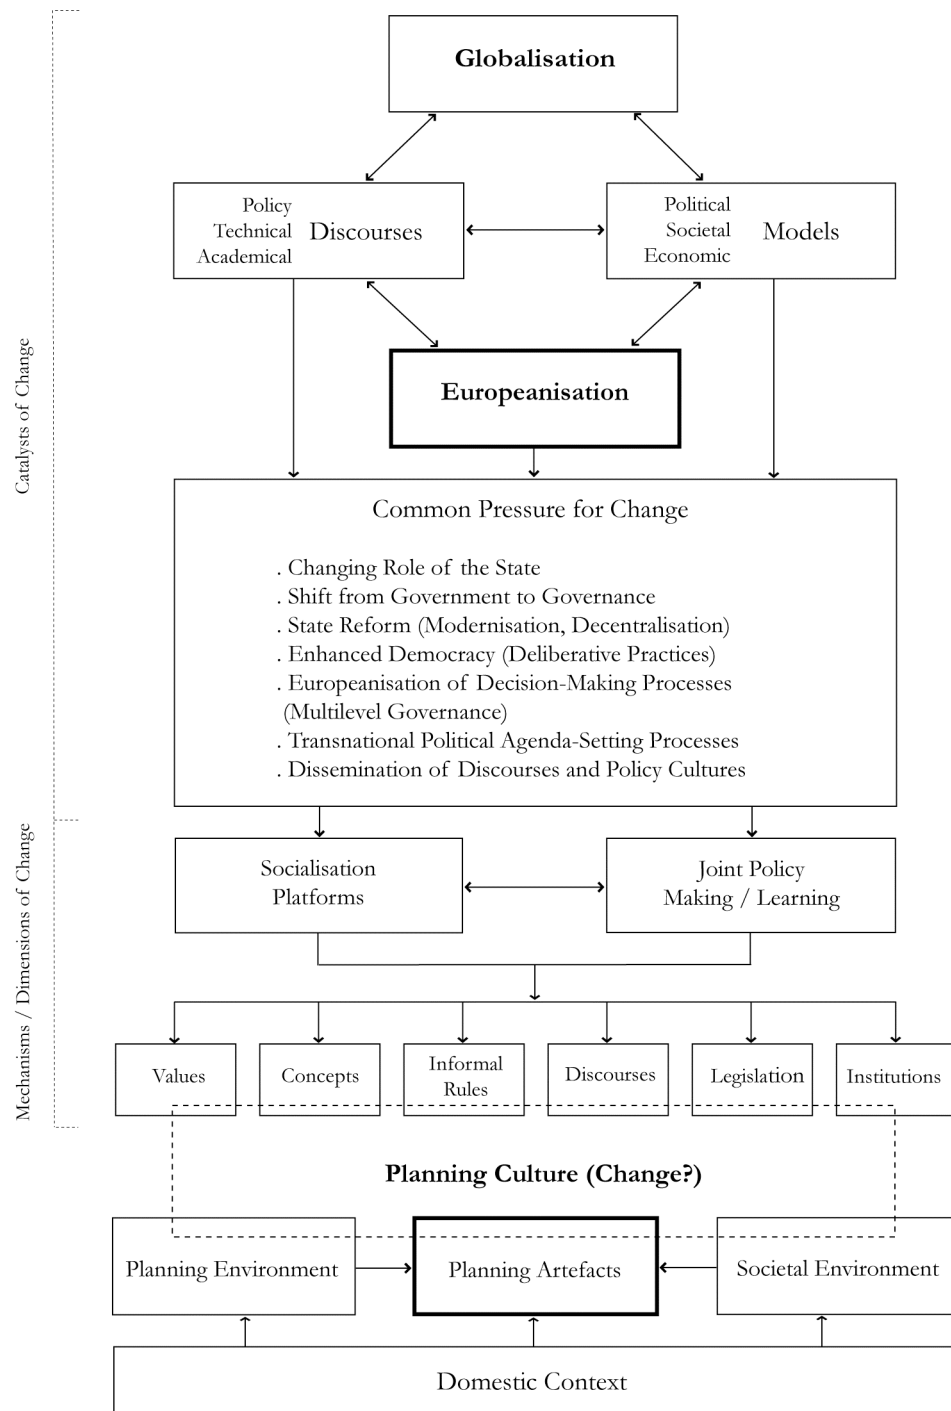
Catalysts of Change

Globalisation

Policy
Technical
Academical
Discourses

Political
Societal
Economic
Models

Europeanisation

Common Pressure for Change

. Changing Role of the State
. Shift from Government to Governance
. State Reform (Modernisation, Decentralisation)
. Enhanced Democracy (Deliberative Practices)
. Europeanisation of Decision-Making Processes (Multilevel Governance)
. Transnational Political Agenda-Setting Processes
. Dissemination of Discourses and Policy Cultures

Mechanisms / Dimensions of Change

Socialisation Platforms

Joint Policy Making / Learning

Values

Concepts

Informal Rules

Discourses

Legislation

Institutions

Planning Culture (Change?)

Planning Environment

Planning Artefacts

Societal Environment

Domestic Context